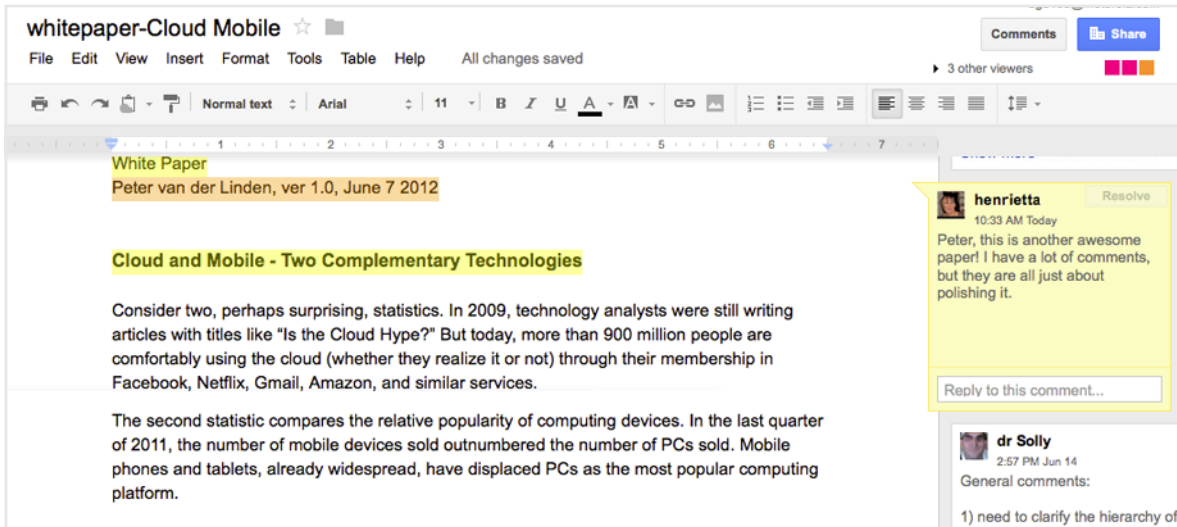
whitepaper-Cloud Mobile

File Edit View Insert Format Tools Table Help All changes saved

Comments Share

3 other viewers

Normal text Arial 11 B I U A

1 2 3 4 5 6 7

White Paper
Peter van der Linden, ver 1.0, June 7 2012

Cloud and Mobile - Two Complementary Technologies

Consider two, perhaps surprising, statistics. In 2009, technology analysts were still writing articles with titles like "Is the Cloud Hype?" But today, more than 900 million people are comfortably using the cloud (whether they realize it or not) through their membership in Facebook, Netflix, Gmail, Amazon, and similar services.

The second statistic compares the relative popularity of computing devices. In the last quarter of 2011, the number of mobile devices sold outnumbered the number of PCs sold. Mobile phones and tablets, already widespread, have displaced PCs as the most popular computing platform.

henrietta
10:33 AM Today
Resolve
Peter, this is another awesome paper! I have a lot of comments, but they are all just about polishing it.

Reply to this comment...

dr Solly
2:57 PM Jun 14
General comments:

1) need to clarify the hierarchy of